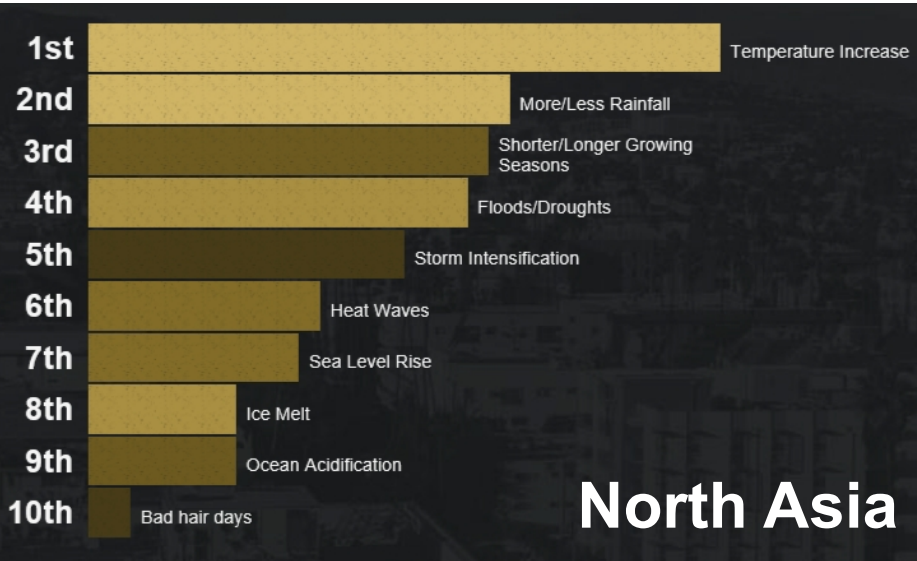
1st Temperature Increase
2nd More/Less Rainfall
3rd Shorter/Longer Growing Seasons
4th Floods/Droughts
5th Storm Intensification
6th Heat Waves
7th Sea Level Rise
8th Ice Melt
9th Ocean Acidification
10th Bad hair days

North Asia